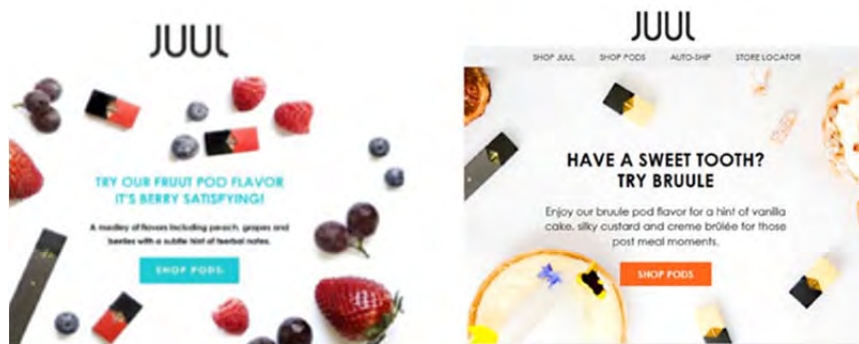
JUUL

TRY OUR FRUUT POD FLAVOR
IT'S BERRY SATISFYING!

A medley of flavors including peach, grapes and berries with a subtle hint of herbal notes.

SHOP PODS

JUUL

SHOP JUUL SHOP PODS AUTO-SHIP STORE LOCATOR

HAVE A SWEET TOOTH?
TRY BRUULE

Enjoy our bruule pod flavor for a hint of vanilla cake, silky custard and creme brûlée for those post meal moments.

SHOP PODS